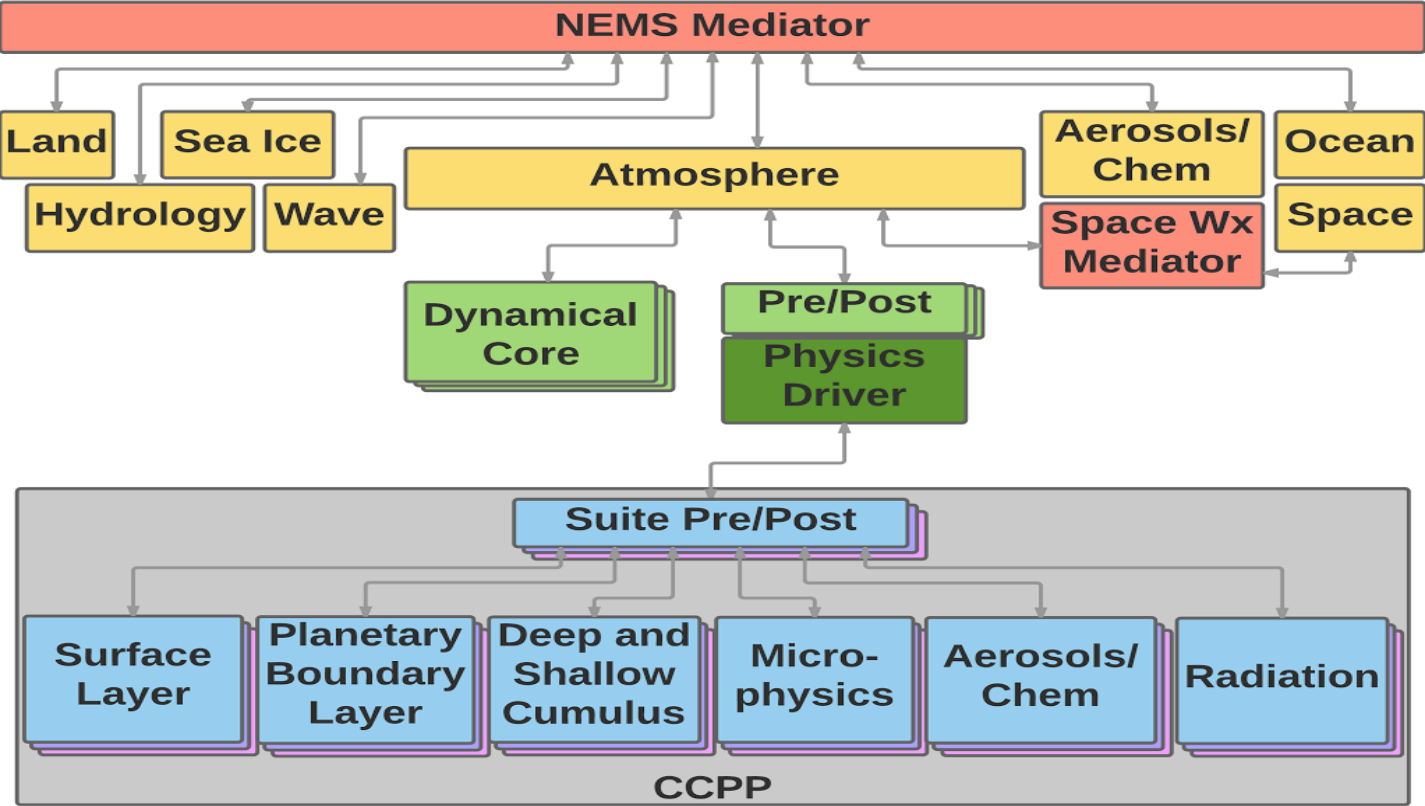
NEMS Mediator

Land

Sea Ice

Hydrology

Wave

Atmosphere

Aerosols/ Chem

Ocean

Space Wx Mediator

Space

Dynamical Core

Pre/Post

Physics Driver

Suite Pre/Post

Surface Layer

Planetary Boundary Layer

Deep and Shallow Cumulus

Micro-physics

Aerosols/ Chem

Radiation

CCPP